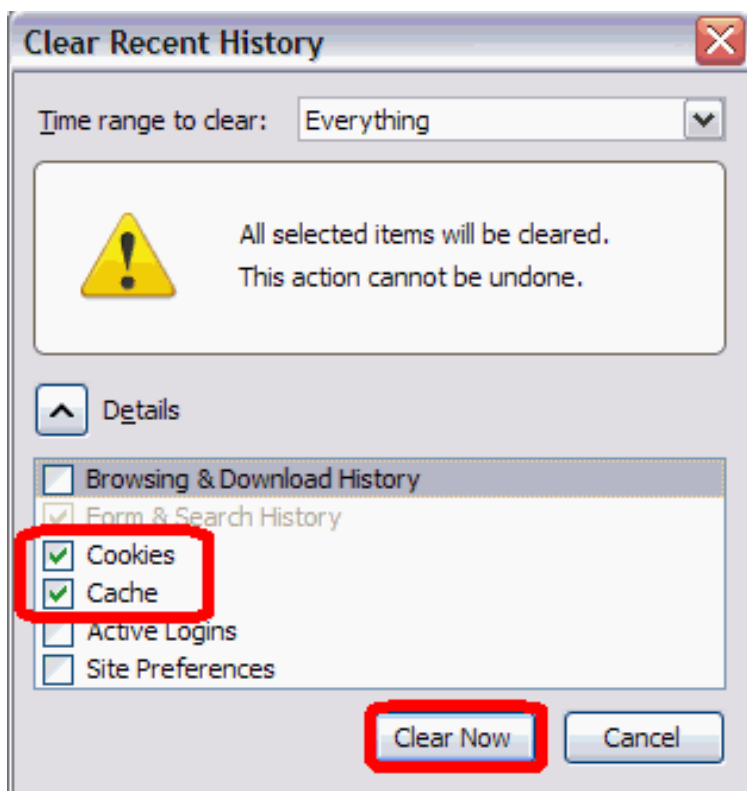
Clear Recent History

Time range to clear: Everything

All selected items will be cleared.
This action cannot be undone.

Details

Browsing & Download History
Form & Search History
Cookies
Cache
Active Logins
Site Preferences

Clear Now
Cancel